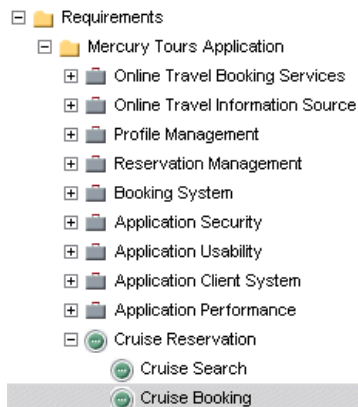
Requirements
Mercury Tours Application
Online Travel Booking Services
Online Travel Information Source
Profile Management
Reservation Management
Booking System
Application Security
Application Usability
Application Client System
Application Performance
Cruise Reservation
Cruise Search
Cruise Booking